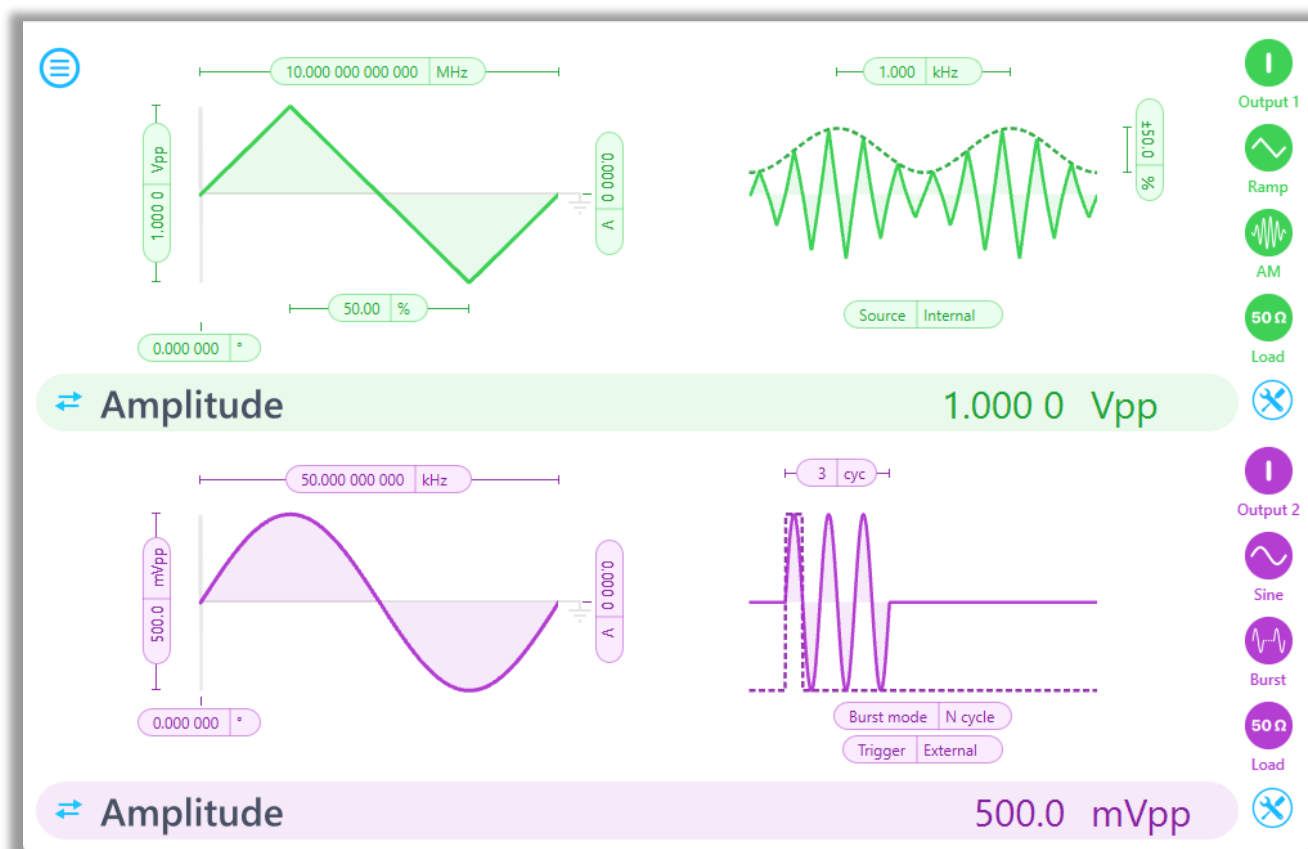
10.000 000 000 000 MHz

1.000 kHz

Output 1

Vpp 1.000 0

0.000 0 A

±50.0 %

Ramp

AM

50 Ω

Load

50.00 %

Source Internal

0.000 000 °

Amplitude 1.000 0 Vpp

50.000 000 000 kHz

3 cyc

Output 2

mVpp 500.0

0.000 0 A

Sine

Burst

50 Ω

Load

0.000 000 °

Burst mode N cycle

Trigger External

Amplitude 500.0 mVpp